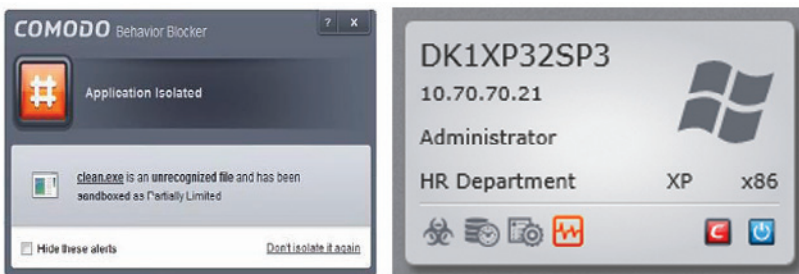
COMODO Behavior Blocker

? x

Application Isolated

clean.exe is an unrecognized file and has been sandboxed as Partially Limited

Hide these alerts

Don't isolate it again

DK1XP32SP3

10.70.70.21

Administrator

HR Department

XP

x86